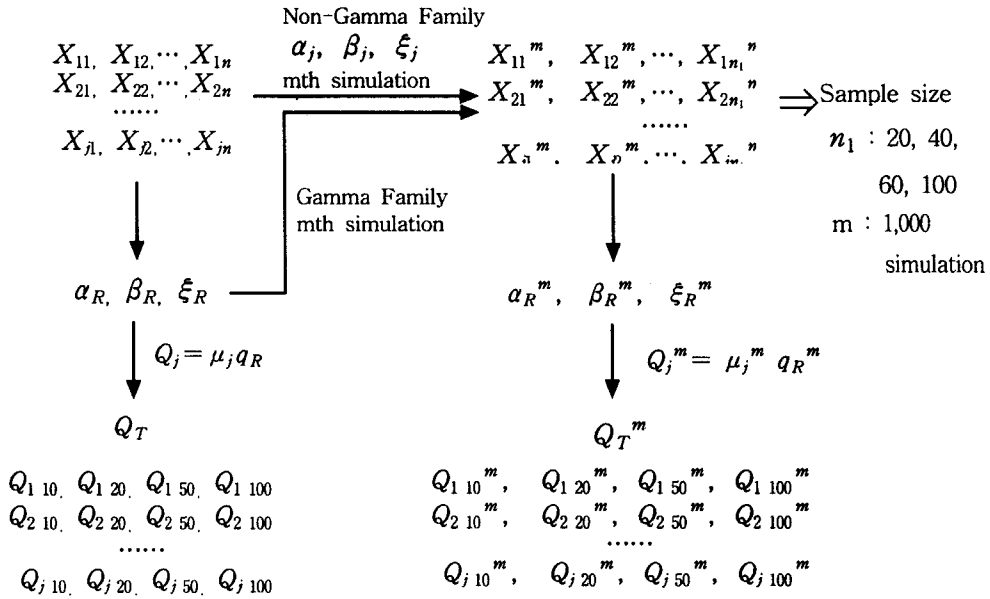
$X_{11}, X_{12}, \cdots, X_{1n}$
$X_{21}, X_{22}, \cdots, X_{2n}$
......
$X_{j1}, X_{j2}, \cdots, X_{jn}$

Non-Gamma Family
$\alpha_j, \beta_j, \xi_j$
mth simulation

Gamma Family
mth simulation

$X_{11}{}^m, X_{12}{}^m, \cdots, X_{1n_1}{}^m$
$X_{21}{}^m, X_{22}{}^m, \cdots, X_{2n_1}{}^m$
......
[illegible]

$\Rightarrow$ Sample size
$n_1$ : 20, 40, 60, 100
m : 1,000 simulation

$\alpha_R, \beta_R, \xi_R$

$Q_j = \mu_j q_R$

$Q_T$

$Q_{1\,10}, Q_{1\,20}, Q_{1\,50}, Q_{1\,100}$
$Q_{2\,10}, Q_{2\,20}, Q_{2\,50}, Q_{2\,100}$
......
$Q_{j\,10}, Q_{j\,20}, Q_{j\,50}, Q_{j\,100}$

$\alpha_R{}^m, \beta_R{}^m, \xi_R{}^m$

$Q_j{}^m = \mu_j{}^m q_R{}^m$

$Q_T{}^m$

$Q_{1\,10}{}^m, Q_{1\,20}{}^m, Q_{1\,50}{}^m, Q_{1\,100}{}^m$
$Q_{2\,10}{}^m, Q_{2\,20}{}^m, Q_{2\,50}{}^m, Q_{2\,100}{}^m$
......
$Q_{j\,10}{}^m, Q_{j\,20}{}^m, Q_{j\,50}{}^m, Q_{j\,100}{}^m$